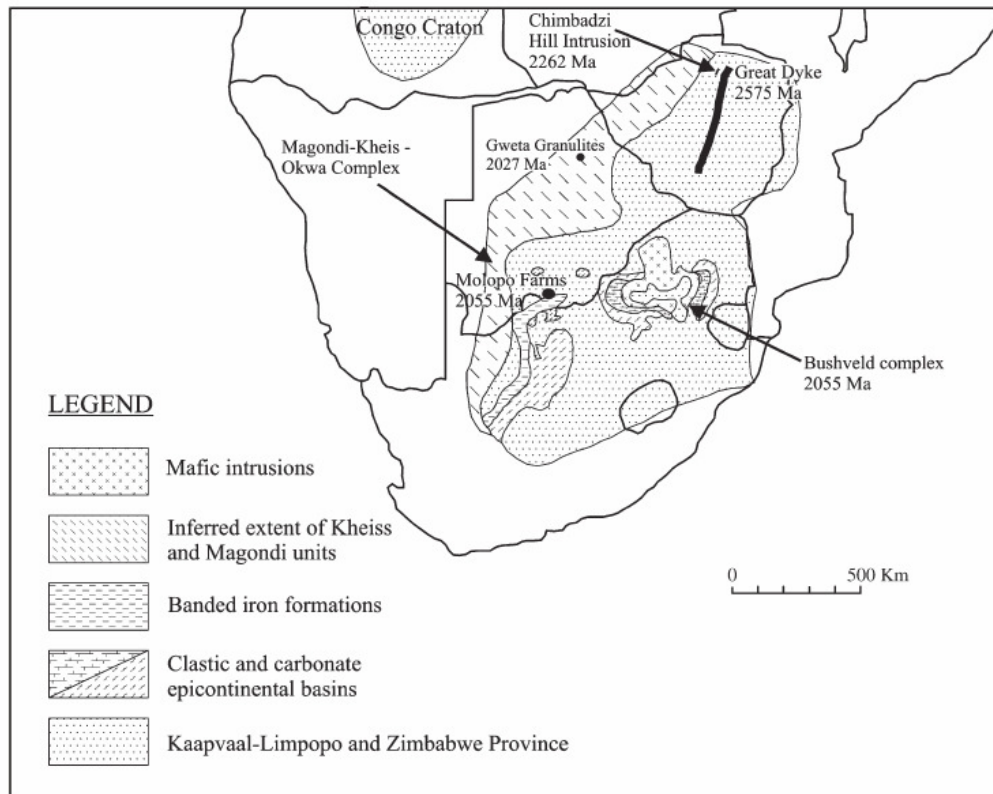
Congo Craton

Chimbadzi Hill Intrusion 2262 Ma

Great Dyke 2575 Ma

Magondi-Kheis - Okwa Complex

Gweta Granulites 2027 Ma

Molopo Farms 2055 Ma

Bushveld complex 2055 Ma

LEGEND

Mafic intrusions

Inferred extent of Kheiss and Magondi units

Banded iron formations

Clastic and carbonate epicontinental basins

Kaapvaal-Limpopo and Zimbabwe Province

0 500 Km